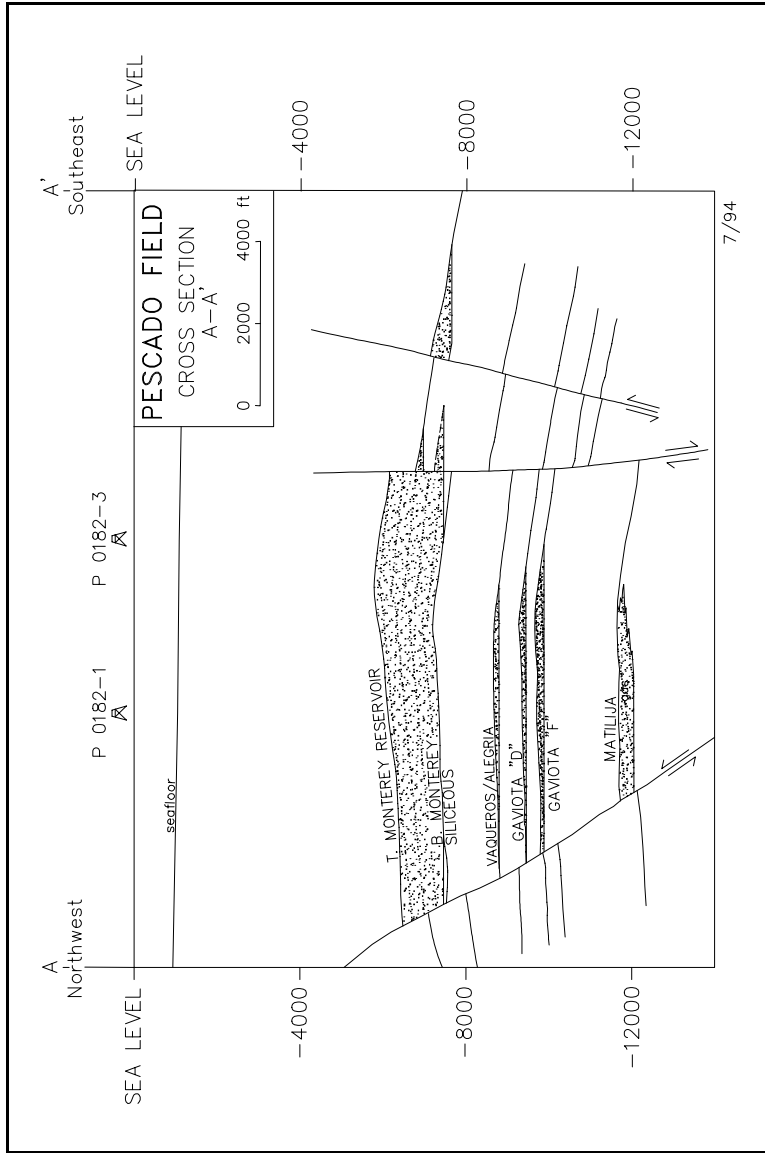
A
Northwest

A'
Southeast

SEA LEVEL
-4000
-8000
-12000

SEA LEVEL
-4000
-8000
-12000

PESCADO FIELD
CROSS SECTION
A-A'
0 2000 4000 ft

P 0182-1
P 0182-3

seafloor

T. MONTEREY RESERVOIR
B. MONTEREY
SILICEOUS
VAQUEROS/ALEGRIA
GAVIOTA "D"
GAVIOTA "F"
MATILIJA
906

7/94